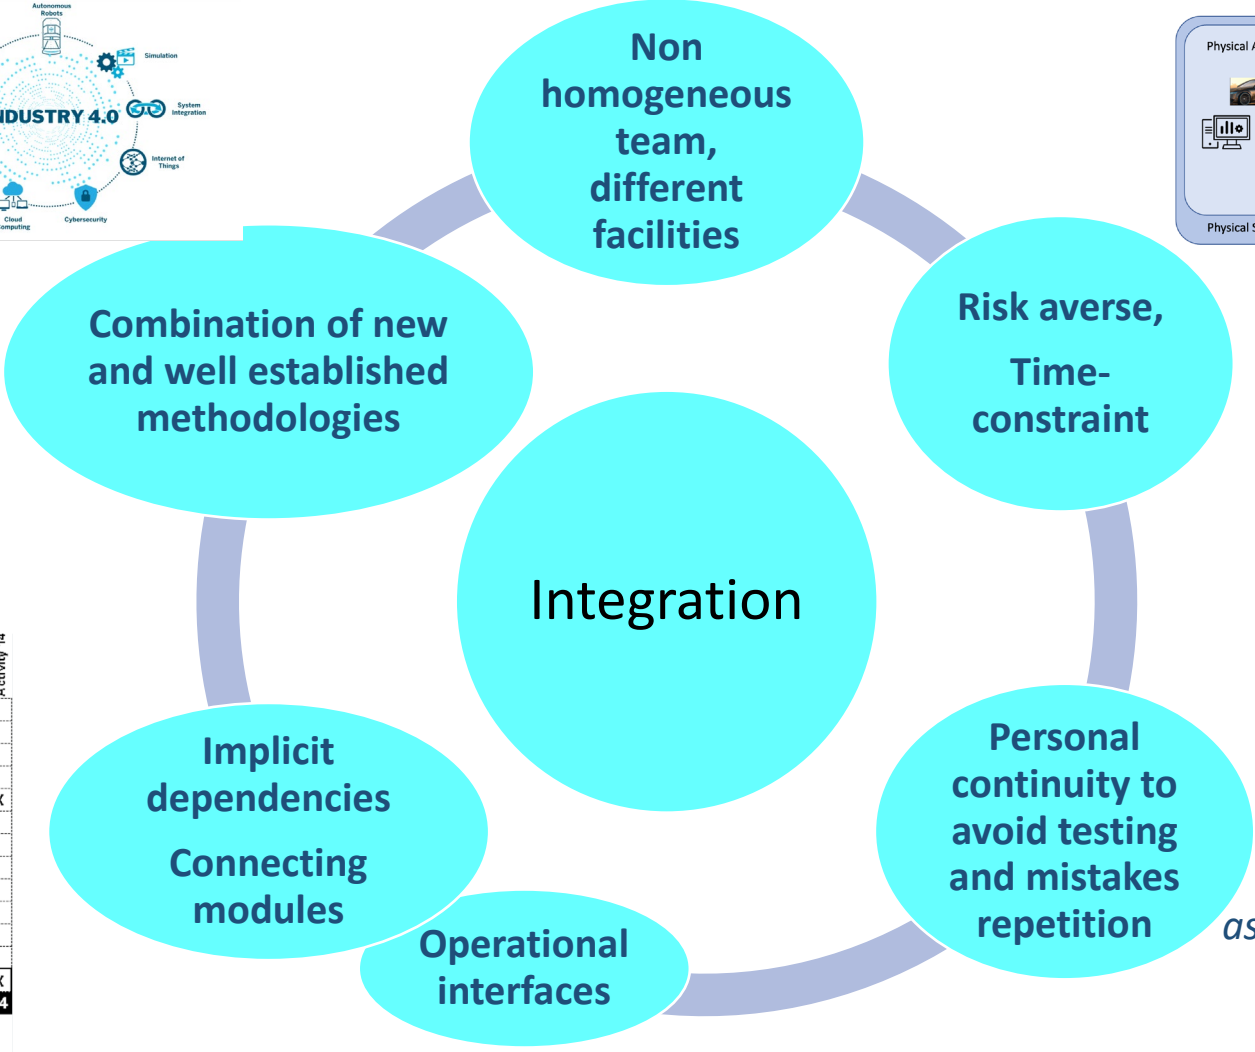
Autonomous Robots

Simulation

System Integration

NDUSTRY 4.0

Internet of Things

Cloud Computing

Cybersecurity

Physical A

Physical S

Non homogeneous team, different facilities

Risk averse,

Time-constraint

Combination of new and well established methodologies

Integration

Implicit dependencies

Connecting modules

Operational interfaces

Personal continuity to avoid testing and mistakes repetition

as

Activity 14

X

X

4